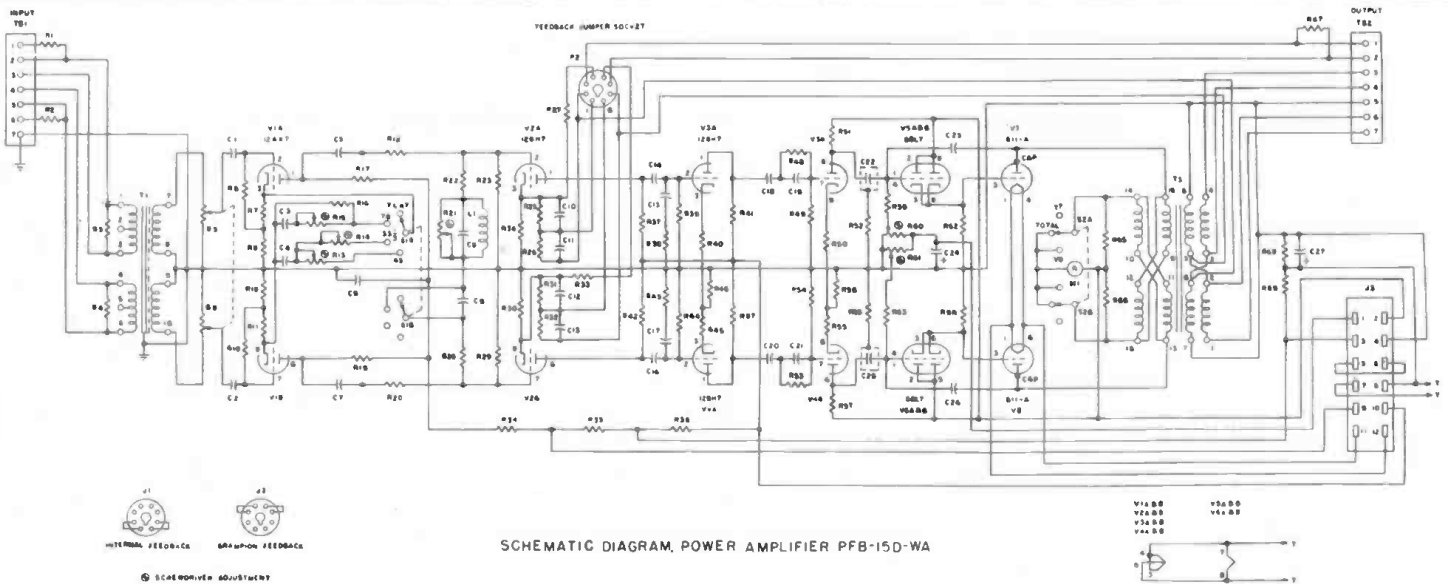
INPUT
TB1

FEEDBACK JUMPER SOCKET

OUTPUT
TB2

R1
R2
R3
R4
T1
R5
R6
C1
C2
V1A
12AX7
V1B
R8
R7
R9
R10
R11
R12
C3
C4
R13
R14
R15
R16
R17
R18
R19
R20
C5
C6
C7
C8
C9
S1A
S1B
R21
L1
R22
R23
R26
R29
V2A
12AX7
V2B
P2
R27
R28
R30
R31
R32
R33
C10
C11
C12
C13
C14
C15
C16
C17
R35
R37
R38
R39
R40
R41
R42
R43
R44
R45
R46
R47
V3A
12AX7
V4A
R34
R35
R36
C18
C19
C20
C21
R48
R49
R50
R51
R52
R53
R54
R55
R56
R57
V3B
V4B
C22
C23
C24
C25
C26
R58
R59
R60
R61
R62
R63
R64
V5A&B
6BL7
V6A&B
6BL7
V7
811-A
V8
811-A
C8P
C9P
TOTAL
S2A
S2B
V7
V8
M1
R65
R66
T2
T3
R67
R68
R69
C27
J3

J1
INTERNAL FEEDBACK
J2
BRAMPTON FEEDBACK

SCHEMATIC DIAGRAM, POWER AMPLIFIER PFB-150-WA

SCREWDRIVER ADJUSTMENT

V1A B.D
V2A B.D
V3A B.D
V4A B.D
V5A B.D
V6A B.D